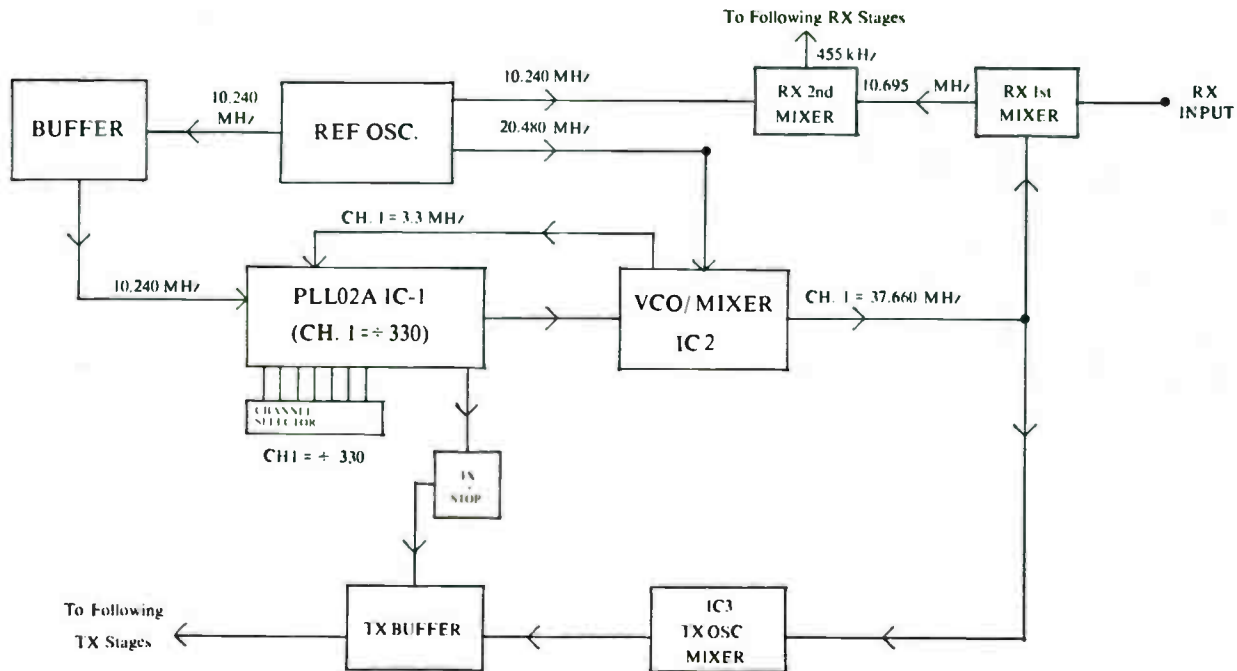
To Following RX Stages

455 kHz

RX 2nd MIXER

10.695 MHz

RX 1st MIXER

RX INPUT

10.240 MHz

BUFFER

REF OSC.

10.240 MHz

20.480 MHz

CH. 1 = 3.3 MHz

10.240 MHz

PLL02A IC-1 (CH. 1 = ÷ 330)

VCO/ MIXER IC 2

CH. 1 = 37.660 MHz

CHANNEL SELECTOR

CH1 = ÷ 330

TX STOP

To Following TX Stages

TX BUFFER

IC3 TX OSC MIXER